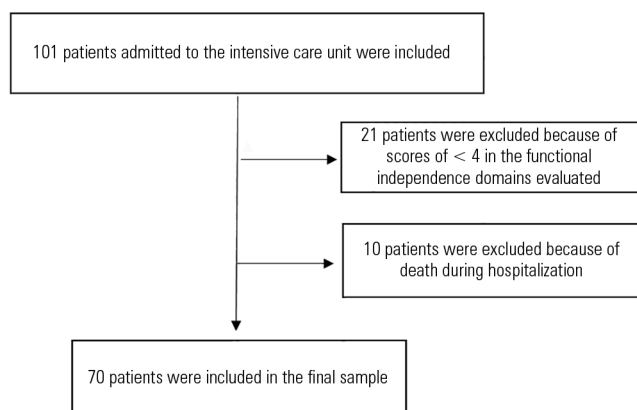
101 patients admitted to the intensive care unit were included

21 patients were excluded because of scores of < 4 in the functional independence domains evaluated

10 patients were excluded because of death during hospitalization

70 patients were included in the final sample